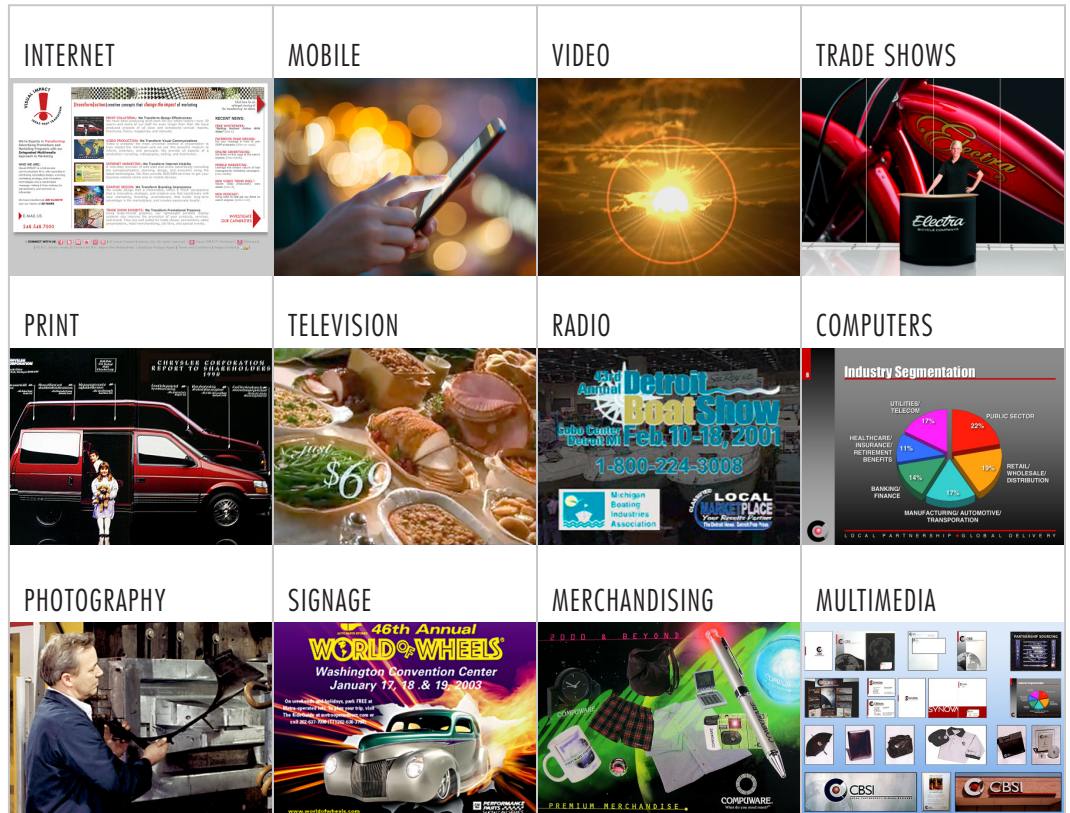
INTERNET

MOBILE

VIDEO

TRADE SHOWS

Electra

PRINT

CHRYSLER CORPORATION REPORT TO SHAREHOLDERS

TELEVISION

Just $69

RADIO

43rd Annual Detroit Boat Show
Cobo Center Detroit MI Feb. 10-18, 2001
1-800-224-3008
Michigan Boating Industries Association
LOCAL MARKETPLACE

COMPUTERS

Industry Segmentation
UTILITIES/ TELECOM
17%
PUBLIC SECTOR
22%
HEALTHCARE/ INSURANCE/ RETIREMENT BENEFITS
11%
RETAIL/ WHOLESALE/ DISTRIBUTION
19%
BANKING/ FINANCE
14%
17%
MANUFACTURING/ AUTOMOTIVE/ TRANSPORATION
LOCAL PARTNERSHIP GLOBAL DELIVERY

PHOTOGRAPHY

SIGNAGE

46th Annual
WORLD of WHEELS
Washington Convention Center
January 17, 18 & 19, 2003
www.worldofwheels.com
PERFORMANCE PARTS

MERCHANDISING

2000 & BEYOND
COMPUWARE
PREMIUM MERCHANDISE

MULTIMEDIA

CBSI
CBSI